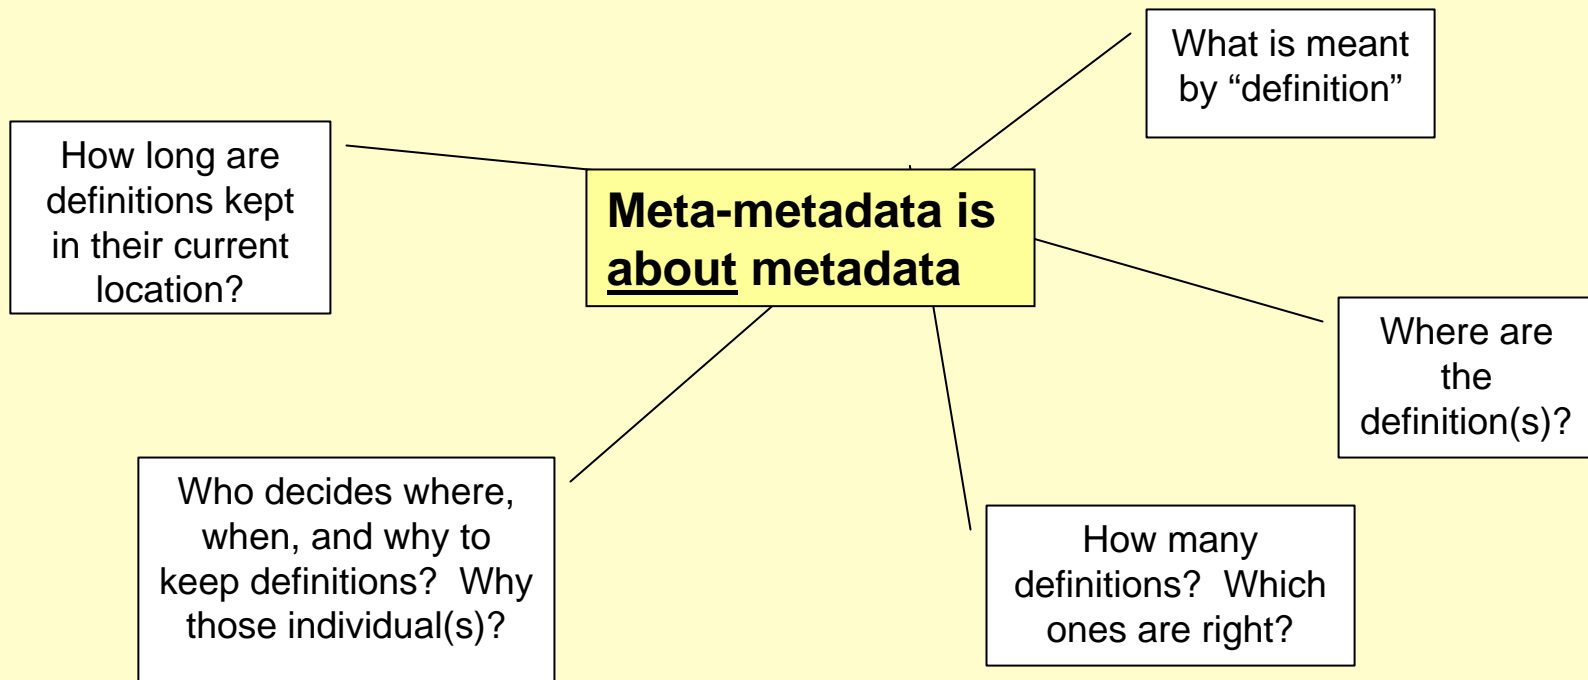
Meta-metadata is about metadata

What is meant by “definition”

How long are definitions kept in their current location?

Where are the definition(s)?

Who decides where, when, and why to keep definitions? Why those individual(s)?

How many definitions? Which ones are right?